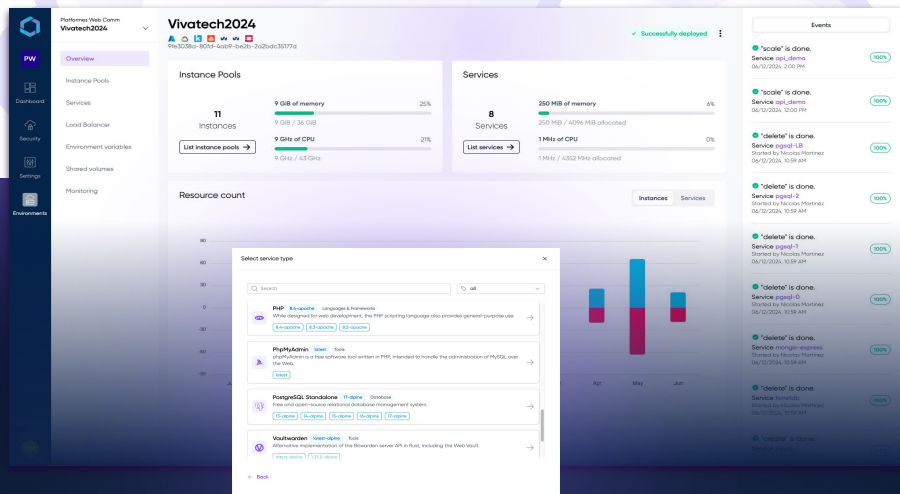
PW

Dashboard

Security

Settings

Environments

Platformes Web Comm
Vivatech2024

Overview

Instance Pools

Services

Load Balancer

Environment variables

Shared volumes

Monitoring

Vivatech2024

91e3038a-80fd-4ab9-be2b-2a2bdc35177d

Successfully deployed

Instance Pools

11
Instances

List instance pools

9 GiB of memory 25%
9 GiB / 36 GiB

9 GHz of CPU 21%
9 GHz / 43 GHz

Services

8
Services

List services

250 MiB of memory 6%
250 MiB / 4096 MiB allocated

1 MHz of CPU 0%
1 MHz / 4352 MHz allocated

Resource count

Instances Services

90
60
30
0
-30
-60
-90

Apr May Jun

Select service type

Search

all

PHP 8.4-apache Languages & frameworks
While designed for web development, the PHP scripting language also provides general-purpose use.
8.4-apache 8.3-apache 8.2-apache

PhpMyAdmin latest Tools
phpMyAdmin is a free software tool written in PHP, intended to handle the administration of MySQL over the Web.
latest

PostgreSQL Standalone 17-alpine Database
Free and open-source relational database management system.
17-alpine 14-alpine 15-alpine 16-alpine 17-alpine

Vaultwarden latest-alpine Tools
Alternative implementation of the Bitwarden server API in Rust, including the Web Vault.

Back

Events

"scale" is done.
Service api_demo
06/12/2024, 2:00 PM
100%

"scale" is done.
Service api_demo
06/12/2024, 2:00 PM
100%

"delete" is done.
Service pgsql-LB
Started by Nicolas Martinez
06/12/2024, 10:59 AM
100%

"delete" is done.
Service pgsql-2
Started by Nicolas Martinez
06/12/2024, 10:59 AM
100%

"delete" is done.
Service pgsql-1
Started by Nicolas Martinez
06/12/2024, 10:59 AM
100%

"delete" is done.
Service pgsql-0
Started by Nicolas Martinez
06/12/2024, 10:59 AM
100%

"delete" is done.
Service mongo-express
Started by Nicolas Martinez
06/12/2024, 10:59 AM
100%

"delete" is done.
Service ferretdb
Started by Nicolas Martinez
100%